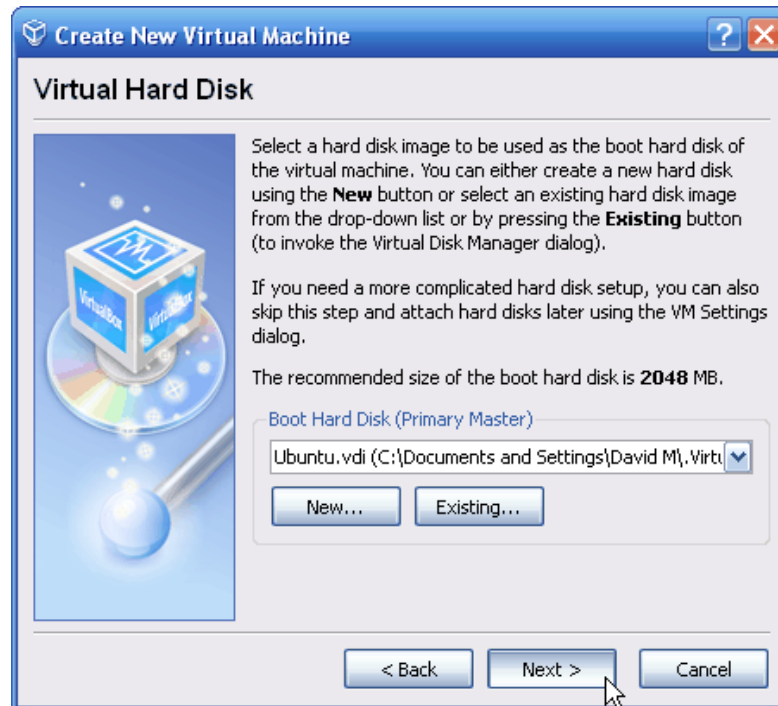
Create New Virtual Machine

Virtual Hard Disk

VirtualBox

Select a hard disk image to be used as the boot hard disk of the virtual machine. You can either create a new hard disk using the **New** button or select an existing hard disk image from the drop-down list or by pressing the **Existing** button (to invoke the Virtual Disk Manager dialog).

If you need a more complicated hard disk setup, you can also skip this step and attach hard disks later using the VM Settings dialog.

The recommended size of the boot hard disk is **2048** MB.

Boot Hard Disk (Primary Master)

Ubuntu.vdi (C:\Documents and Settings\David M\.Virtu

New...

Existing...

< Back

Next >

Cancel